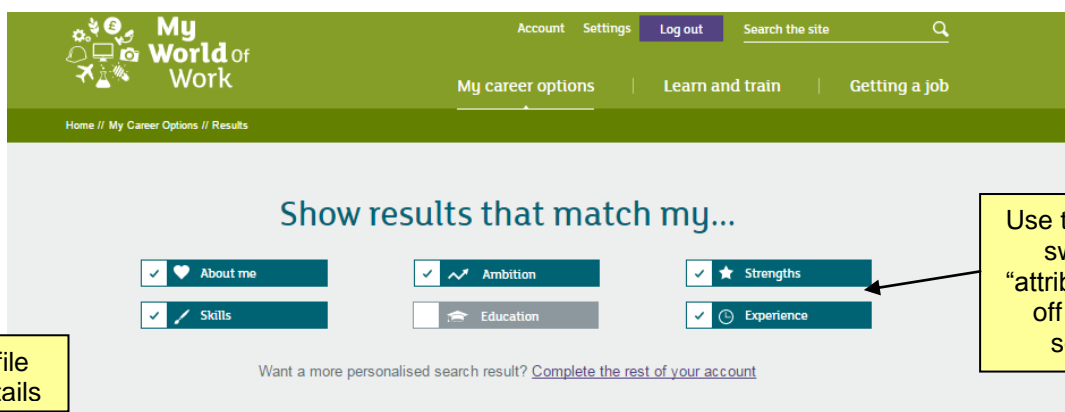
My World of Work

Account Settings Log out Search the site

My career options | Learn and train | Getting a job

Home // My Career Options // Results

Show results that match my...

✓ About me
✓ Ambition
✓ Strengths
✓ Skills
Education
✓ Experience

Want a more personalised search result? Complete the rest of your account

Use t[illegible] sw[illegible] "attrib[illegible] off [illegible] s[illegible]

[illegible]file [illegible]tails